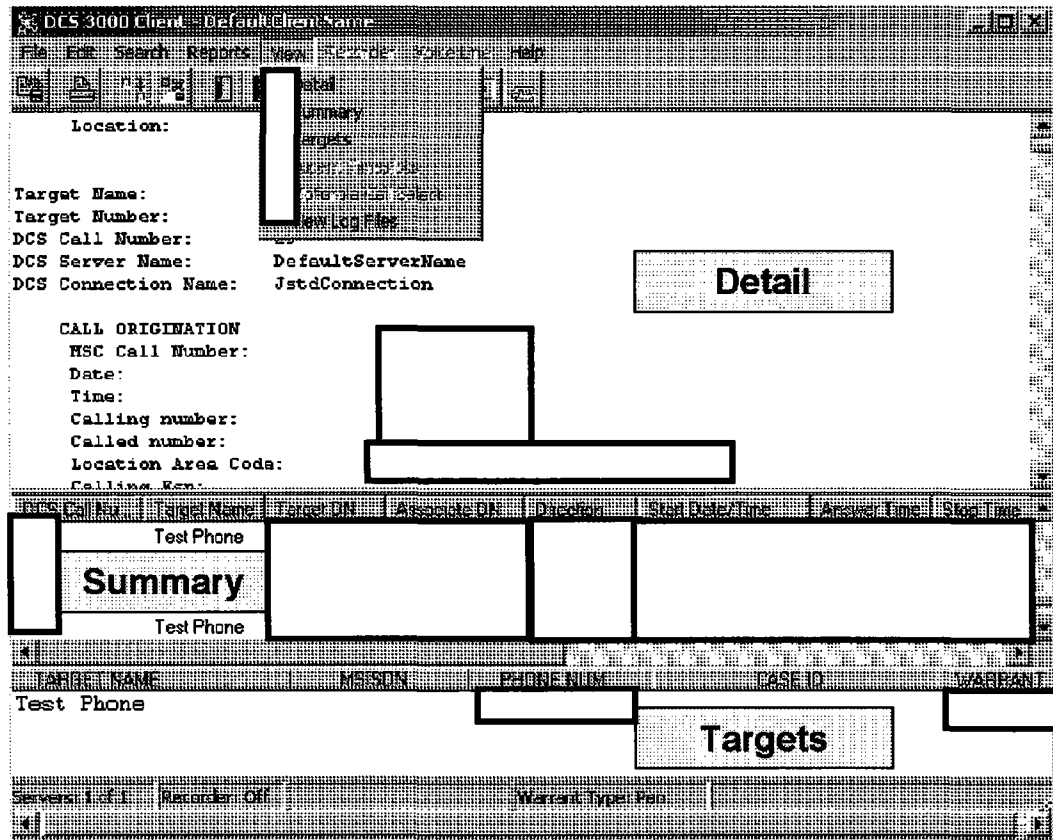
DCS 3000 Client - DefaultClientName

File Edit Search Reports View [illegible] Help

etail
ummary
argets
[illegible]
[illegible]
iew Log Files

Location:

Target Name:
Target Number:
DCS Call Number:
DCS Server Name: DefaultServerName
DCS Connection Name: JstdConnection

Detail

CALL ORIGINATION
MSC Call Number:
Date:
Time:
Calling number:
Called number:
Location Area Code:
Calling Esn:

| DCS Call Nu | Target Name | Target DN | Associate DN | Direction | Start Date/Time | Answer Time | Stop Time |
|---|---|---|---|---|---|---|---|
| | Test Phone | | | | | | |
| | Test Phone | | | | | | |

Summary

| TARGET NAME | MSISDN | PHONE NUM | CASE ID | WARRANT |
|---|---|---|---|---|
| Test Phone | | | | |

Targets

Servers: 1 of 1 Recorder: Off Warrant Type: Pen